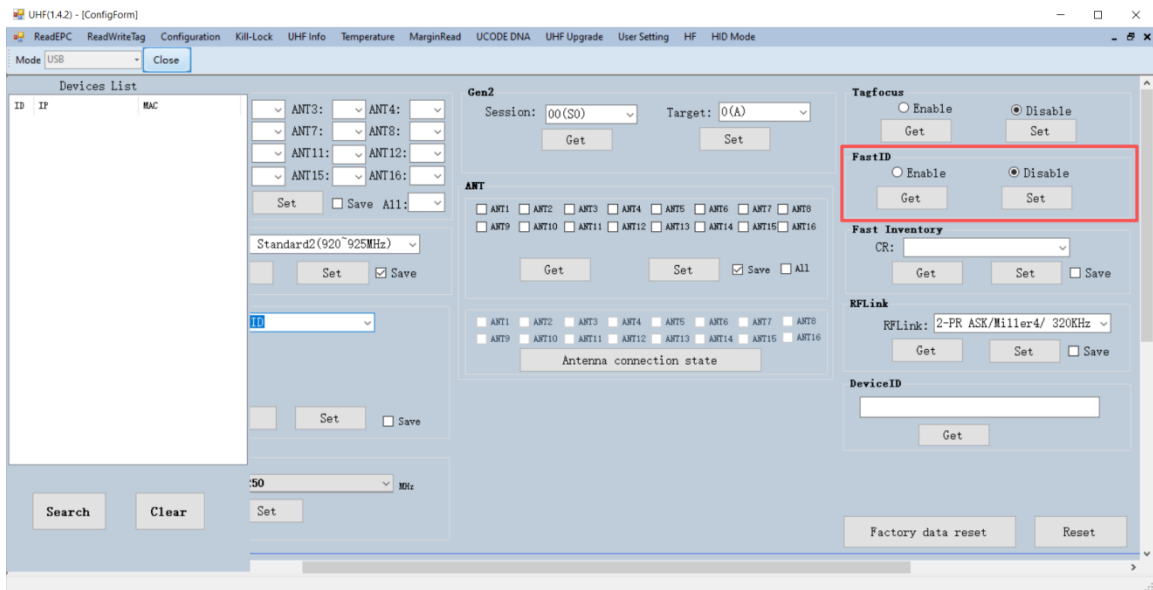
UHF(1.4.2) - [ConfigForm]

ReadEPC ReadWriteTag Configuration Kill-Lock UHF Info Temperature MarginRead UCODE DNA UHF Upgrade User Setting HF HID Mode

Mode USB Close

Devices List

| ID | IP | MAC |
|---|---|---|

Search Clear

ANT3: ANT4:
ANT7: ANT8:
ANT11: ANT12:
ANT15: ANT16:
Set Save All:

Standard2(920~925MHz)
Set Save

ID

Set Save

:50 MHz
Set

Gen2
Session: 00(S0) Target: 0(A)
Get Set

ANT
ANT1 ANT2 ANT3 ANT4 ANT5 ANT6 ANT7 ANT8
ANT9 ANT10 ANT11 ANT12 ANT13 ANT14 ANT15 ANT16
Get Set Save All

ANT1 ANT2 ANT3 ANT4 ANT5 ANT6 ANT7 ANT8
ANT9 ANT10 ANT11 ANT12 ANT13 ANT14 ANT15 ANT16
Antenna connection state

Tagfocus
Enable Disable
Get Set

FastID
Enable Disable
Get Set

Fast Inventory
CR:
Get Set Save

RFLink
RFLink: 2-PR ASK/Miller4/ 320KHz
Get Set Save

DeviceID
Get

Factory data reset Reset